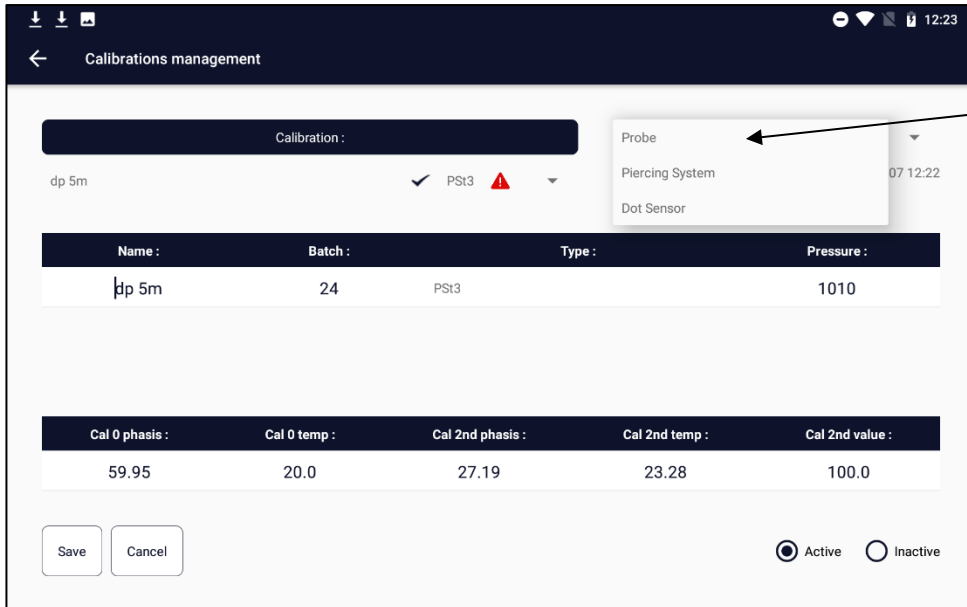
12:23

Calibrations management

Calibration :

dp 5m

PSt3

Probe
Piercing System
Dot Sensor

07 12:22

| Name : | Batch : | Type : | Pressure : |
|---|---|---|---|
| dp 5m | 24 | PSt3 | 1010 |

| Cal 0 phasis : | Cal 0 temp : | Cal 2nd phasis : | Cal 2nd temp : | Cal 2nd value : |
|---|---|---|---|---|
| 59.95 | 20.0 | 27.19 | 23.28 | 100.0 |

Save Cancel

Active Inactive